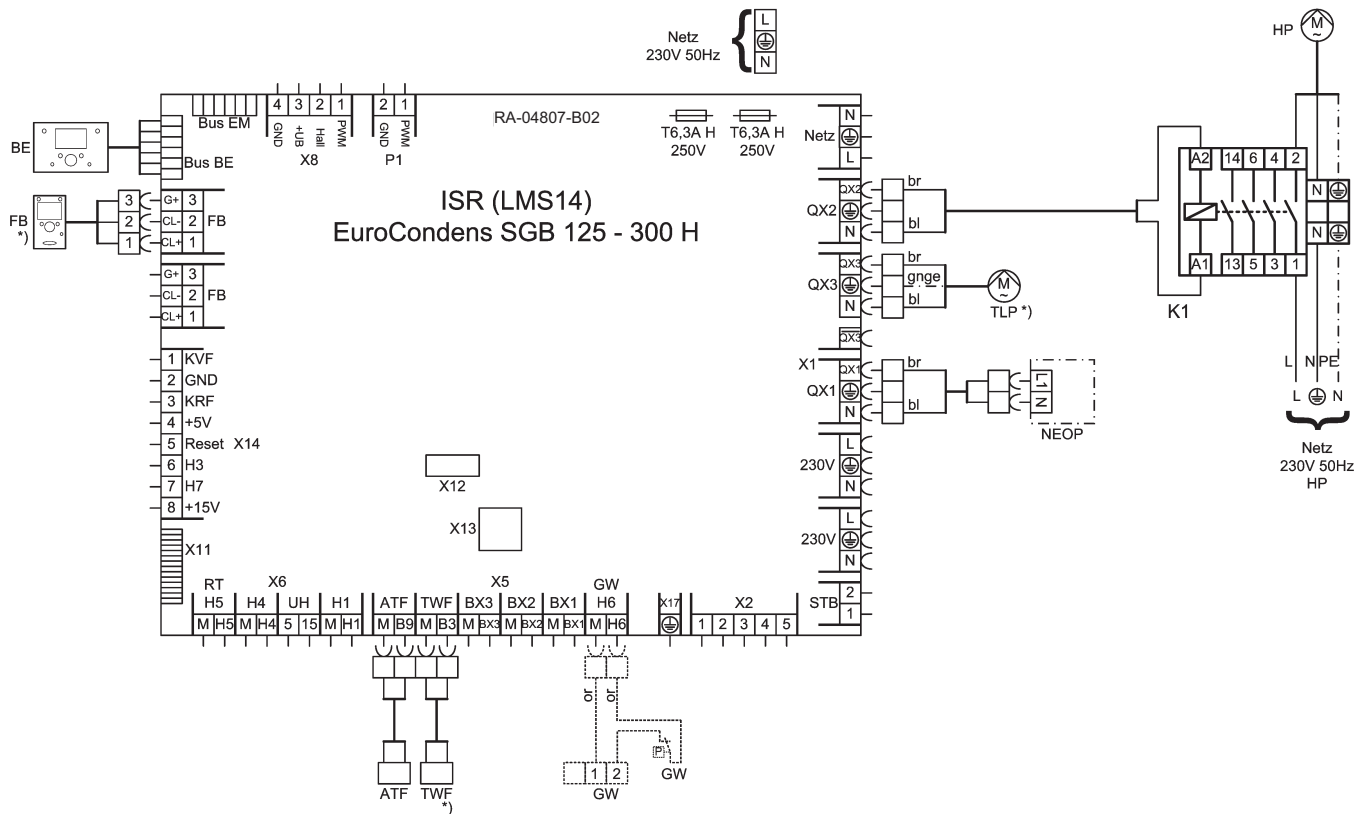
Netz
230V 50Hz
L
N

HP
M

RA-04807-B02

Bus EM
4 3 2 1
GND +UB Hall PWM
X8
2 1
GND PWM
P1

T6,3A H
250V
T6,3A H
250V

BE
Bus BE

FB
*)
3 G+ 3
2 CL- 2 FB
1 CL+ 1

G+ 3
CL- 2 FB
CL+ 1

ISR (LMS14)
EuroCondens SGB 125 - 300 H

1 KVF
2 GND
3 KRF
4 +5V
5 Reset X14
6 H3
7 H7
8 +15V

X11

X12
X13

N
Netz
L

QX2
QX2
N
br
bl

QX3
QX3
N
br
gnge
bl
M
TLP *)

QX3
X1
QX1
QX1
N
br
bl
L1
N
NEOP

L
230V
N

L
230V
N

STB
2
1

A2 14 6 4 2
N
N
A1 13 5 3 1
K1

L N PE
L N
Netz
230V 50Hz
HP

RT
X6
X5
GW
H5 H4 UH H1 ATF TWF BX3 BX2 BX1 H6 X17 X2
M H5 M H4 5 15 M H1 M B9 M B3 M BX3 M BX2 M BX1 M H6 1 2 3 4 5

or or
P
GW
1 2
GW

ATF
TWF
*)